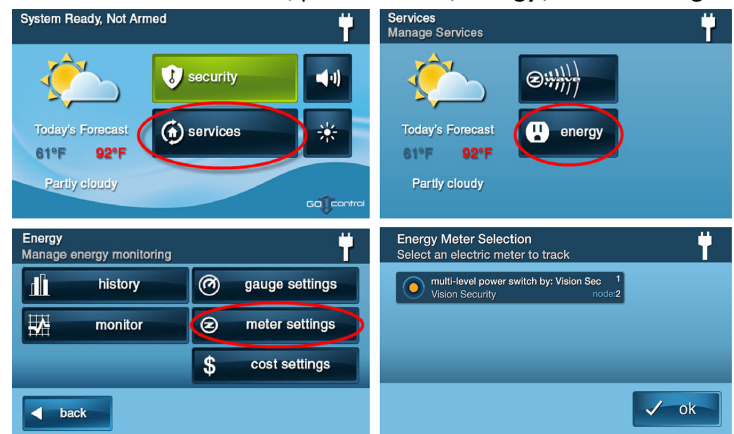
System Ready, Not Armed

security

services

Today's Forecast
61°F 92°F
Partly cloudy

GO control

Services
Manage Services

energy

Today's Forecast
61°F 92°F
Partly cloudy

Energy
Manage energy monitoring

history

gauge settings

monitor

meter settings

cost settings

back

Energy Meter Selection
Select an electric meter to track

multi-level power switch by: Vision Sec 1
Vision Security node:2

ok